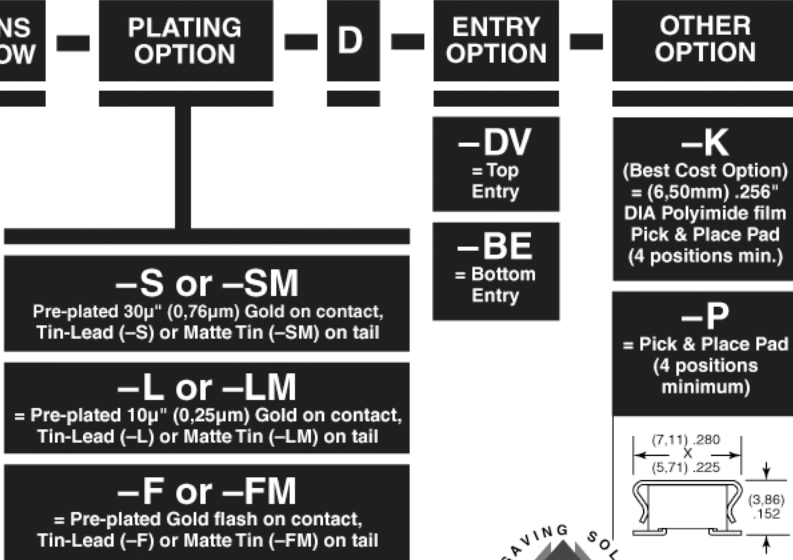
NS OW – PLATING OPTION – D – ENTRY OPTION – OTHER OPTION

–DV
= Top Entry

–BE
= Bottom Entry

–K
(Best Cost Option) = (6,50mm) .256" DIA Polyimide film Pick & Place Pad (4 positions min.)

–S or –SM
Pre-plated 30µ" (0,76µm) Gold on contact, Tin-Lead (–S) or Matte Tin (–SM) on tail

–P
= Pick & Place Pad (4 positions minimum)

–L or –LM
= Pre-plated 10µ" (0,25µm) Gold on contact, Tin-Lead (–L) or Matte Tin (–LM) on tail

(7,11) .280
X
(5,71) .225

(3,86) .152

–F or –FM
= Pre-plated Gold flash on contact, Tin-Lead (–F) or Matte Tin (–FM) on tail

AVING SO